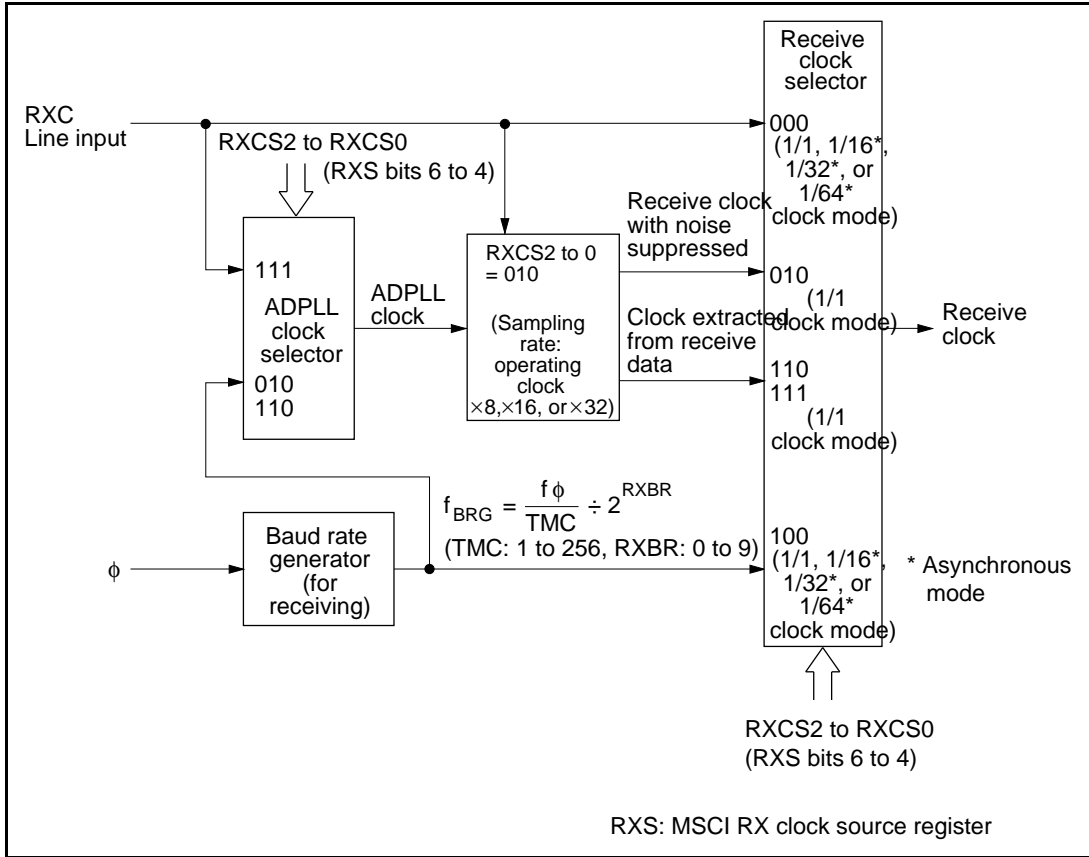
RXC Line input

RXCS2 to RXCS0 (RXS bits 6 to 4)

111

ADPLL clock selector

010
110

ADPLL clock

RXCS2 to 0 = 010

(Sampling rate: operating clock ×8, ×16, or ×32)

Receive clock with noise suppressed

Clock extracted from receive data

Receive clock selector

000 (1/1, 1/16*, 1/32*, or 1/64* clock mode)

010 (1/1 clock mode)

110
111 (1/1 clock mode)

100 (1/1, 1/16*, 1/32*, or 1/64* clock mode)

Receive clock

$f_{BRG} = \frac{f\phi}{TMC} \div 2^{RXBR}$
(TMC: 1 to 256, RXBR: 0 to 9)

$\phi$

Baud rate generator (for receiving)

* Asynchronous mode

RXCS2 to RXCS0 (RXS bits 6 to 4)

RXS: MSCI RX clock source register